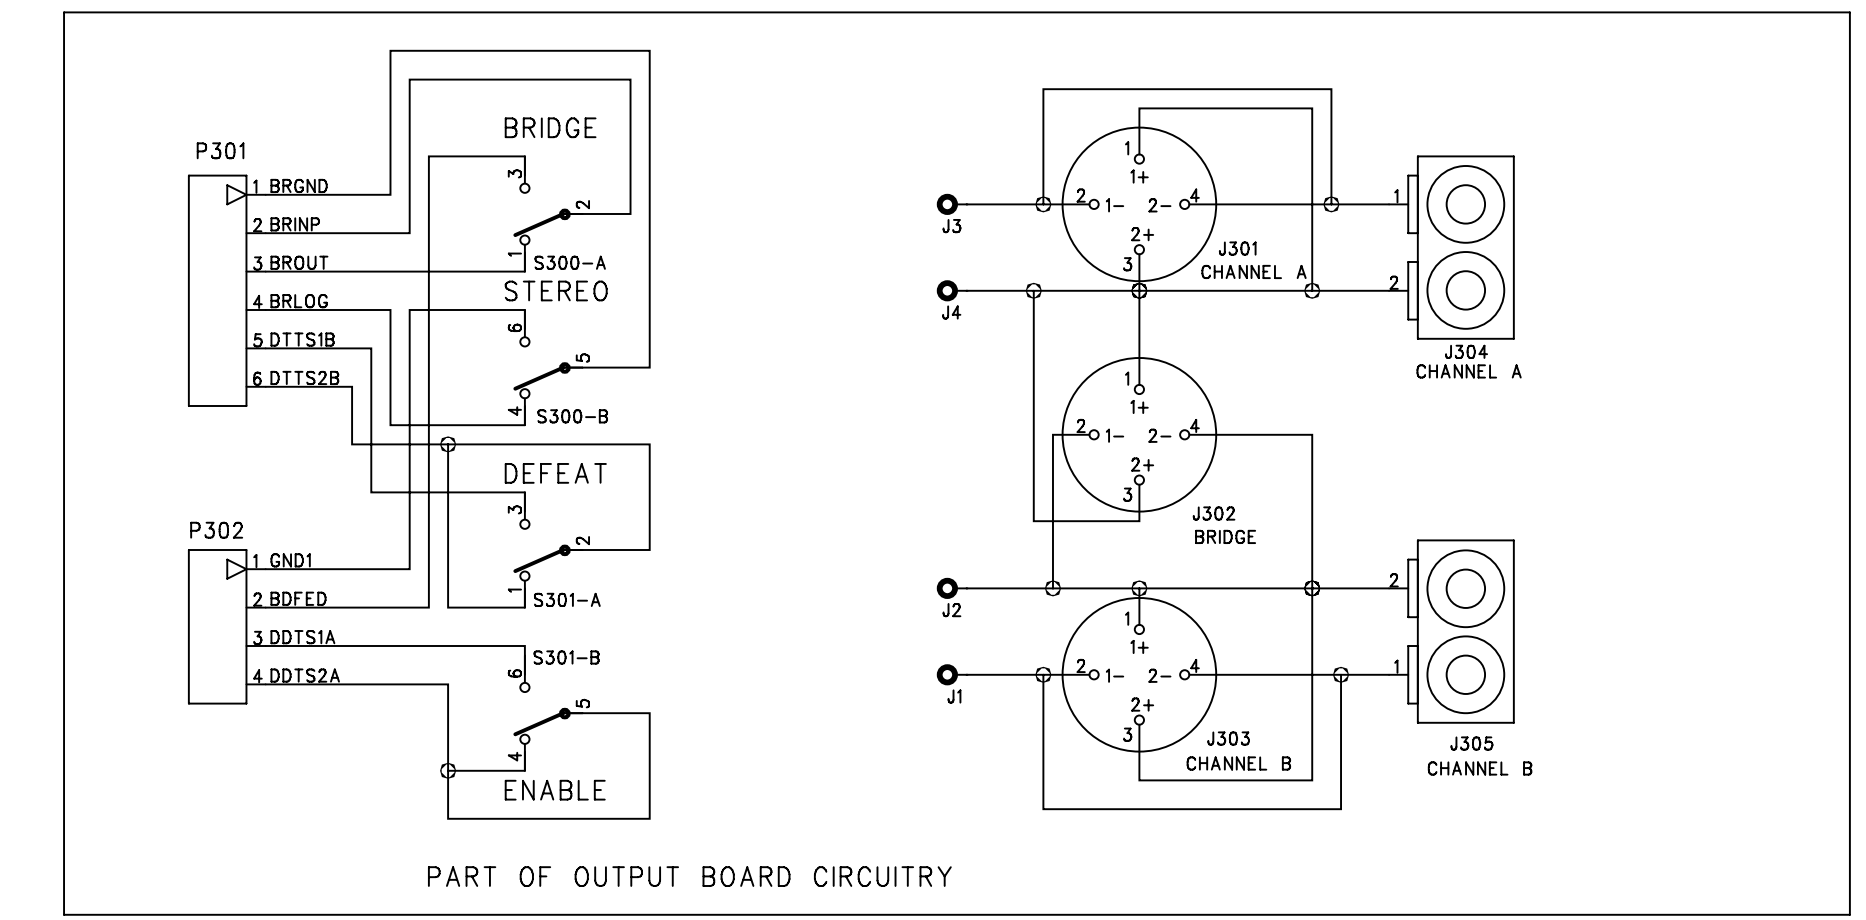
P301
1 BRGND
2 BRINP
3 BROUT
4 BRLOG
5 DTTS1B
6 DTTS2B

BRIDGE
3
2
1
S300-A
STEREO
6
5
4
S300-B
DEFEAT
3
2
1
S301-A

P302
1 GND1
2 BDFED
3 DDTS1A
4 DDTS2A

S301-B
6
5
4
ENABLE

J3
J4
1
1+
2
1−
2−
4
2+
3
J301
CHANNEL A
1
2
J304
CHANNEL A

1
1+
2
1−
2−
4
2+
3
J302
BRIDGE

J2
J1
1
1+
2
1−
2−
4
2+
3
J303
CHANNEL B
2
1
J305
CHANNEL B

PART OF OUTPUT BOARD CIRCUITRY